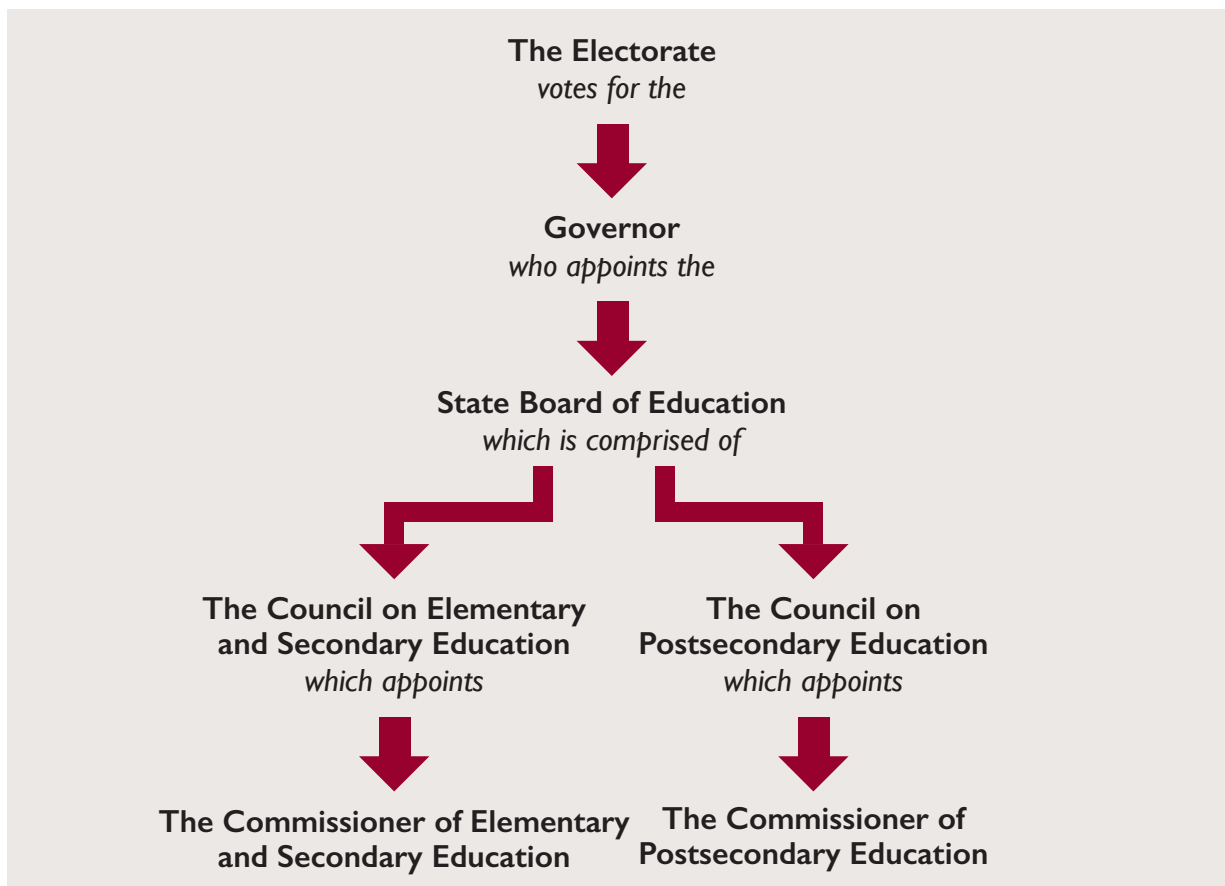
The Electorate
*votes for the*

Governor
*who appoints the*

State Board of Education
*which is comprised of*

The Council on Elementary and Secondary Education
*which appoints*

The Commissioner of Elementary and Secondary Education

The Council on Postsecondary Education
*which appoints*

The Commissioner of Postsecondary Education